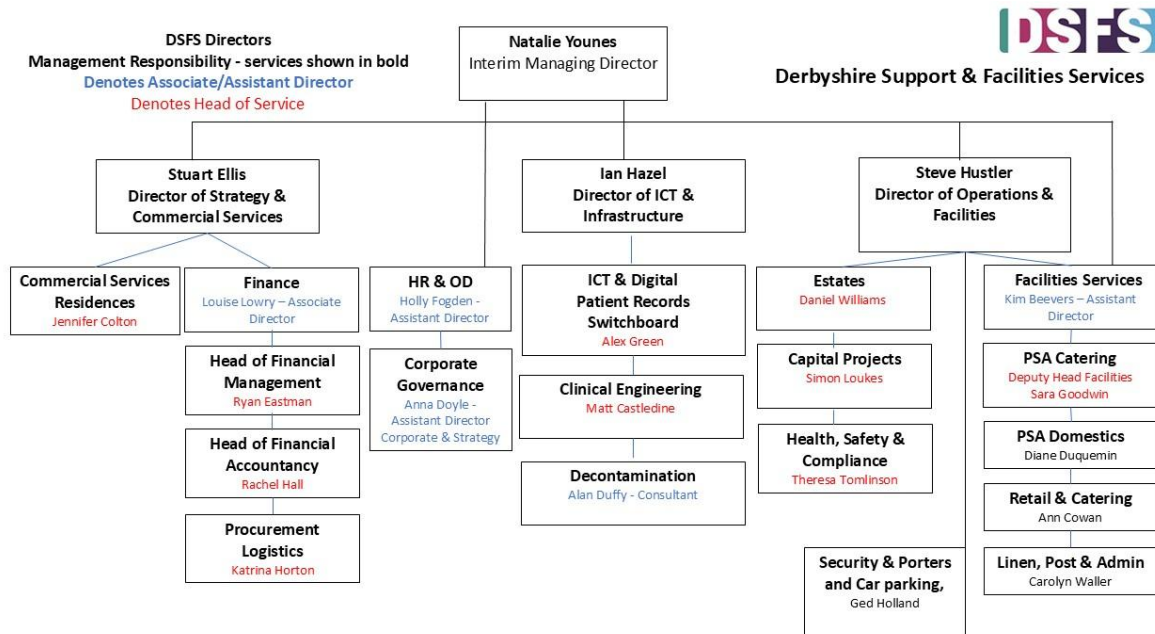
DSFS Directors
Management Responsibility - services shown in bold
Denotes Associate/Assistant Director
Denotes Head of Service

Natalie Younes
Interim Managing Director

DSFS

Derbyshire Support & Facilities Services

Stuart Ellis
Director of Strategy & Commercial Services

Ian Hazel
Director of ICT & Infrastructure

Steve Hustler
Director of Operations & Facilities

Commercial Services Residences
Jennifer Colton

Finance
Louise Lowry – Associate Director

Head of Financial Management
Ryan Eastman

Head of Financial Accountancy
Rachel Hall

Procurement Logistics
Katrina Horton

HR & OD
Holly Fogden - Assistant Director

Corporate Governance
Anna Doyle - Assistant Director Corporate & Strategy

ICT & Digital Patient Records Switchboard
Alex Green

Clinical Engineering
Matt Castledine

Decontamination
Alan Duffy - Consultant

Estates
Daniel Williams

Capital Projects
Simon Loukes

Health, Safety & Compliance
Theresa Tomlinson

Security & Porters and Car parking,
Ged Holland

Facilities Services
Kim Beevers – Assistant Director

PSA Catering
Deputy Head Facilities
Sara Goodwin

PSA Domestics
Diane Duquemin

Retail & Catering
Ann Cowan

Linen, Post & Admin
Carolyn Waller